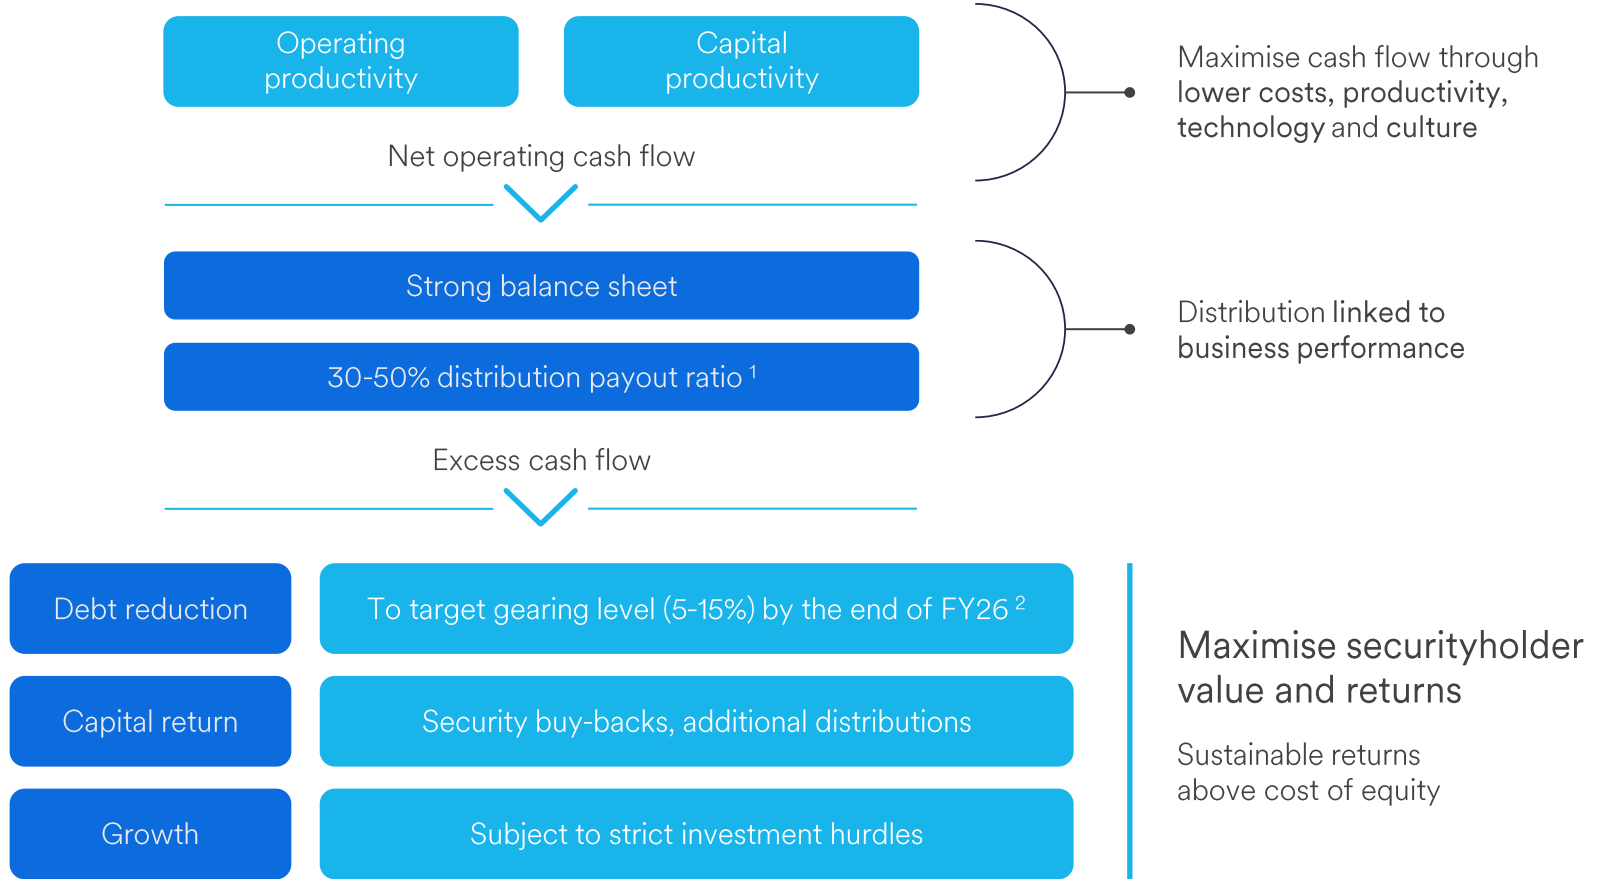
Operating productivity

Capital productivity

Net operating cash flow

Maximise cash flow through lower costs, productivity, technology and culture

Strong balance sheet

30-50% distribution payout ratio $^1$

Distribution linked to business performance

Excess cash flow

Debt reduction

To target gearing level (5-15%) by the end of FY26 $^2$

Capital return

Security buy-backs, additional distributions

Growth

Subject to strict investment hurdles

Maximise securityholder value and returns

Sustainable returns above cost of equity